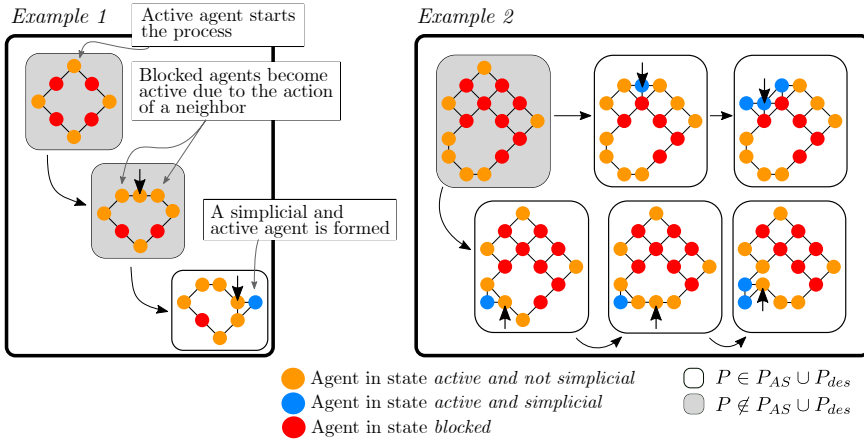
Example 1

Active agent starts the process

Blocked agents become active due to the action of a neighbor

A simplicial and active agent is formed

Example 2

Agent in state *active and not simplicial*
Agent in state *active and simplicial*
Agent in state *blocked*

$P \in P_{AS} \cup P_{des}$
$P \notin P_{AS} \cup P_{des}$